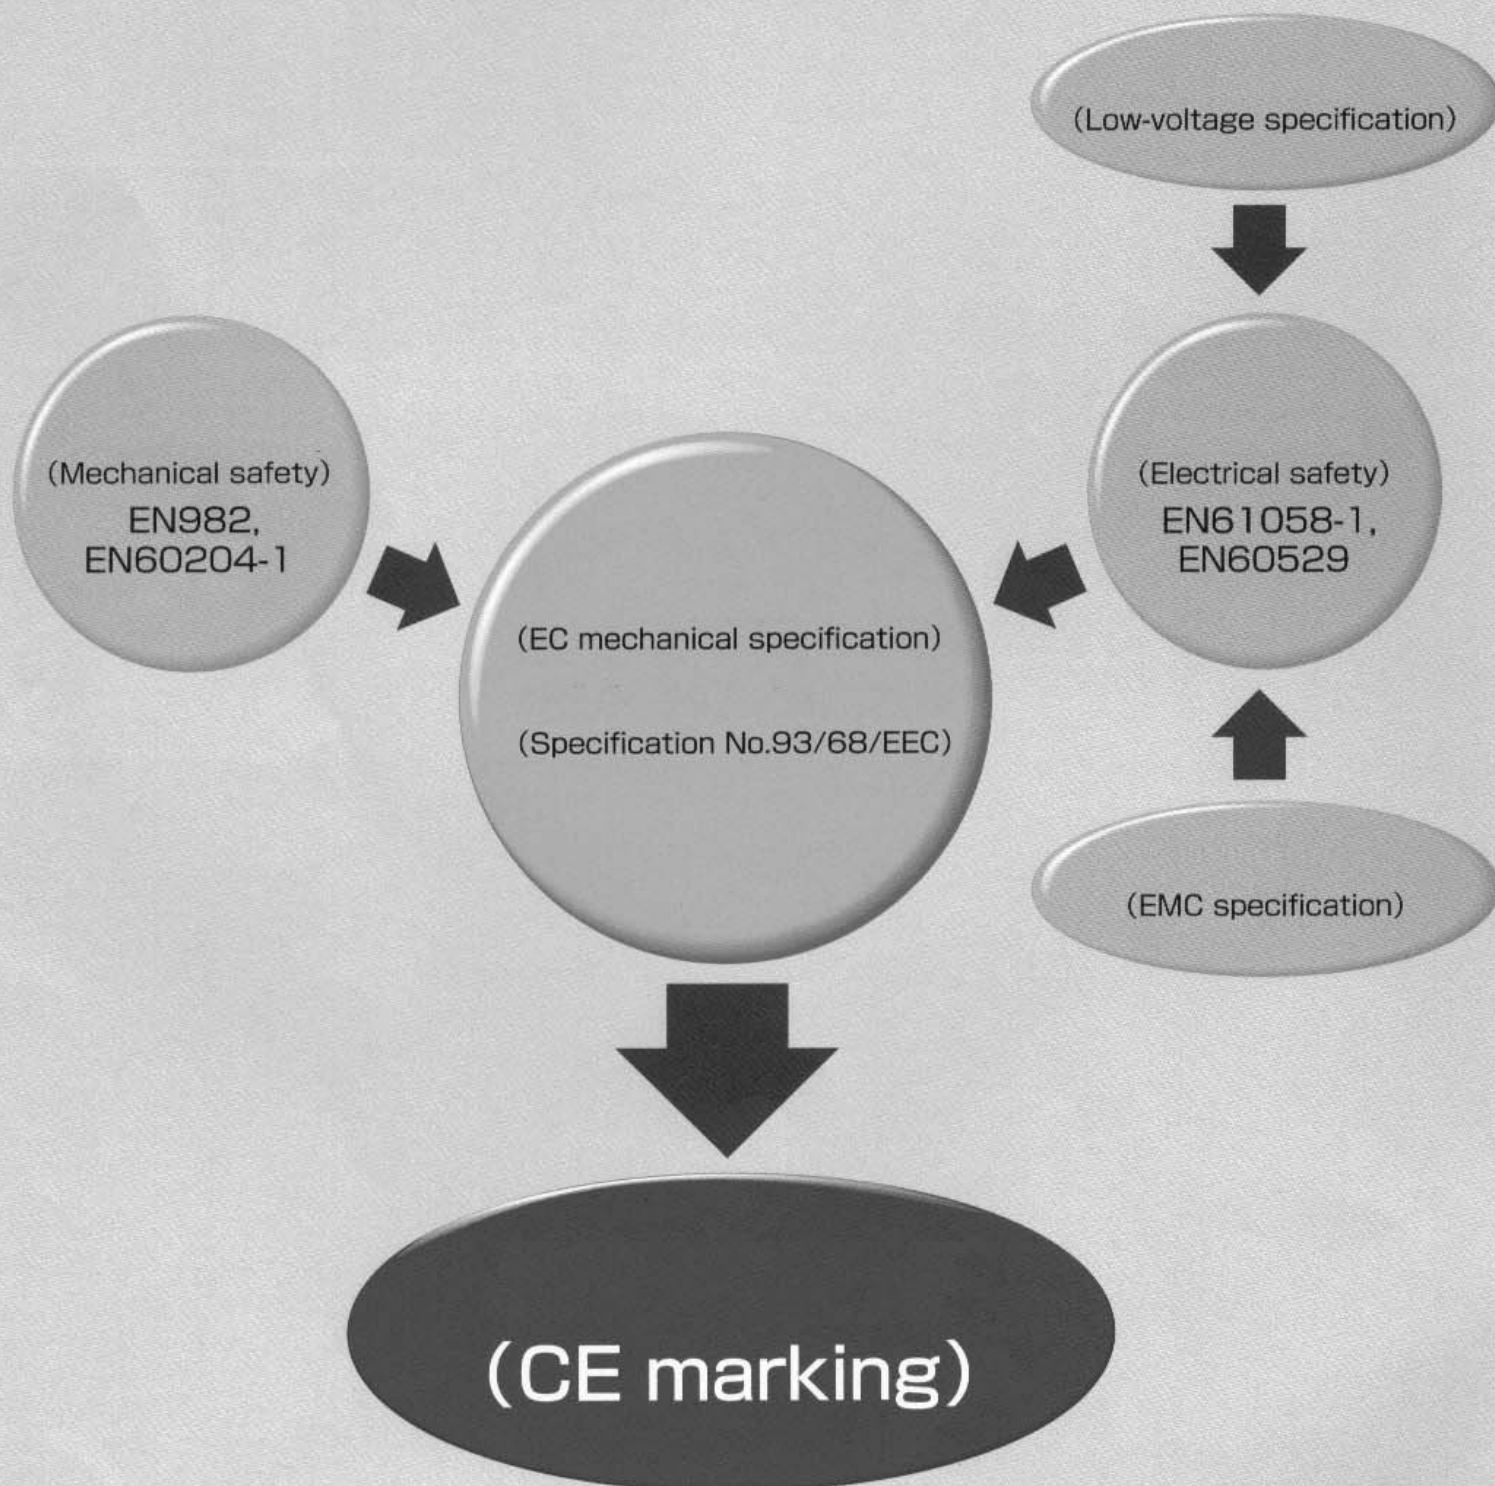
(Low-voltage specification)

(Mechanical safety)
EN982,
EN60204-1

(Electrical safety)
EN61058-1,
EN60529

(EC mechanical specification)

(Specification No.93/68/EEC)

(EMC specification)

(CE marking)